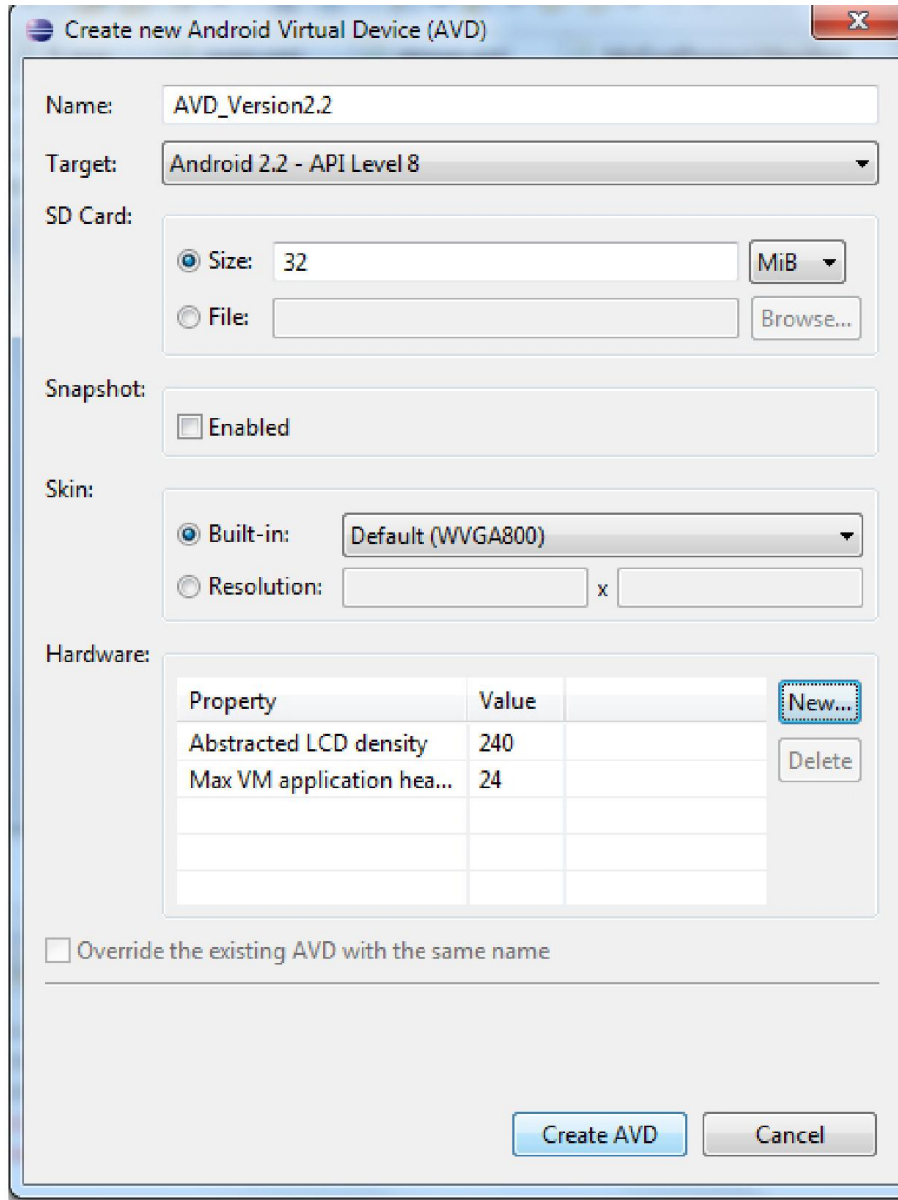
Create new Android Virtual Device (AVD)

Name: AVD_Version2.2

Target: Android 2.2 - API Level 8

SD Card:

Size: 32 MiB

File: Browse...

Snapshot:

Enabled

Skin:

Built-in: Default (WVGA800)

Resolution: x

Hardware:

| Property | Value | |
|---|---|---|
| Abstracted LCD density | 240 | |
| Max VM application hea... | 24 | |
| | | |
| | | |
| | | |

New...

Delete

Override the existing AVD with the same name

Create AVD

Cancel